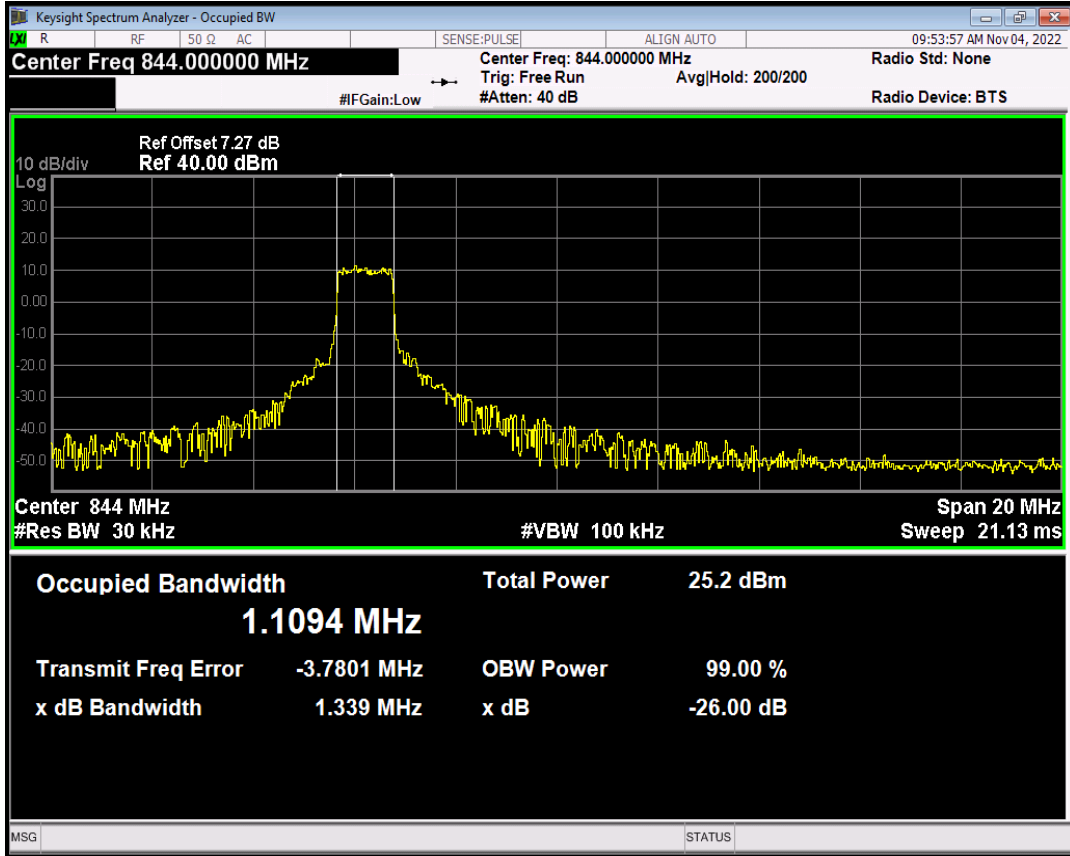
Keysight Spectrum Analyzer - Occupied BW

LXI R RF 50 Ω AC SENSE:PULSE ALIGN AUTO 09:53:57 AM Nov 04, 2022

Center Freq 844.000000 MHz

Center Freq: 844.000000 MHz
Trig: Free Run Avg|Hold: 200/200
#Atten: 40 dB

#IFGain:Low

Radio Std: None

Radio Device: BTS

Ref Offset 7.27 dB
10 dB/div Ref 40.00 dBm
Log

30.0
20.0
10.0
0.00
-10.0
-20.0
-30.0
-40.0
-50.0

Center 844 MHz Span 20 MHz
#Res BW 30 kHz #VBW 100 kHz Sweep 21.13 ms

Occupied Bandwidth
1.1094 MHz

Total Power 25.2 dBm

Transmit Freq Error -3.7801 MHz OBW Power 99.00 %
x dB Bandwidth 1.339 MHz x dB -26.00 dB

MSG STATUS